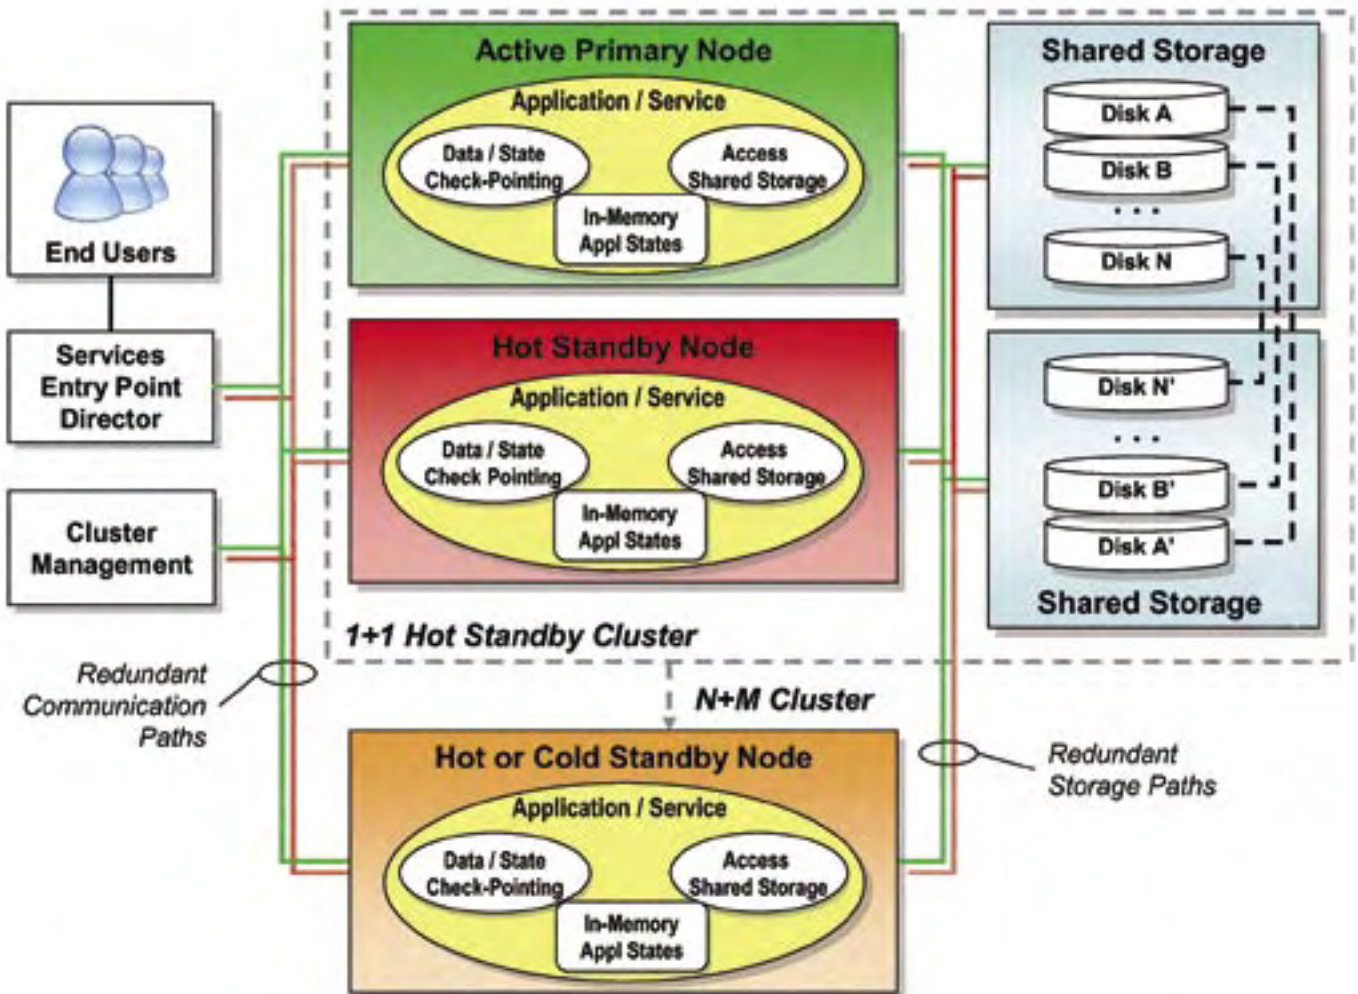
End Users

Services Entry Point Director

Cluster Management

Active Primary Node

Application / Service

Data / State Check-Pointing

Access Shared Storage

In-Memory Appl States

Hot Standby Node

Application / Service

Data / State Check Pointing

Access Shared Storage

In-Memory Appl States

Shared Storage

Disk A

Disk B

. . .

Disk N

Disk N'

. . .

Disk B'

Disk A'

Shared Storage

1+1 Hot Standby Cluster

Redundant Communication Paths

N+M Cluster

Hot or Cold Standby Node

Application / Service

Data / State Check-Pointing

Access Shared Storage

In-Memory Appl States

Redundant Storage Paths